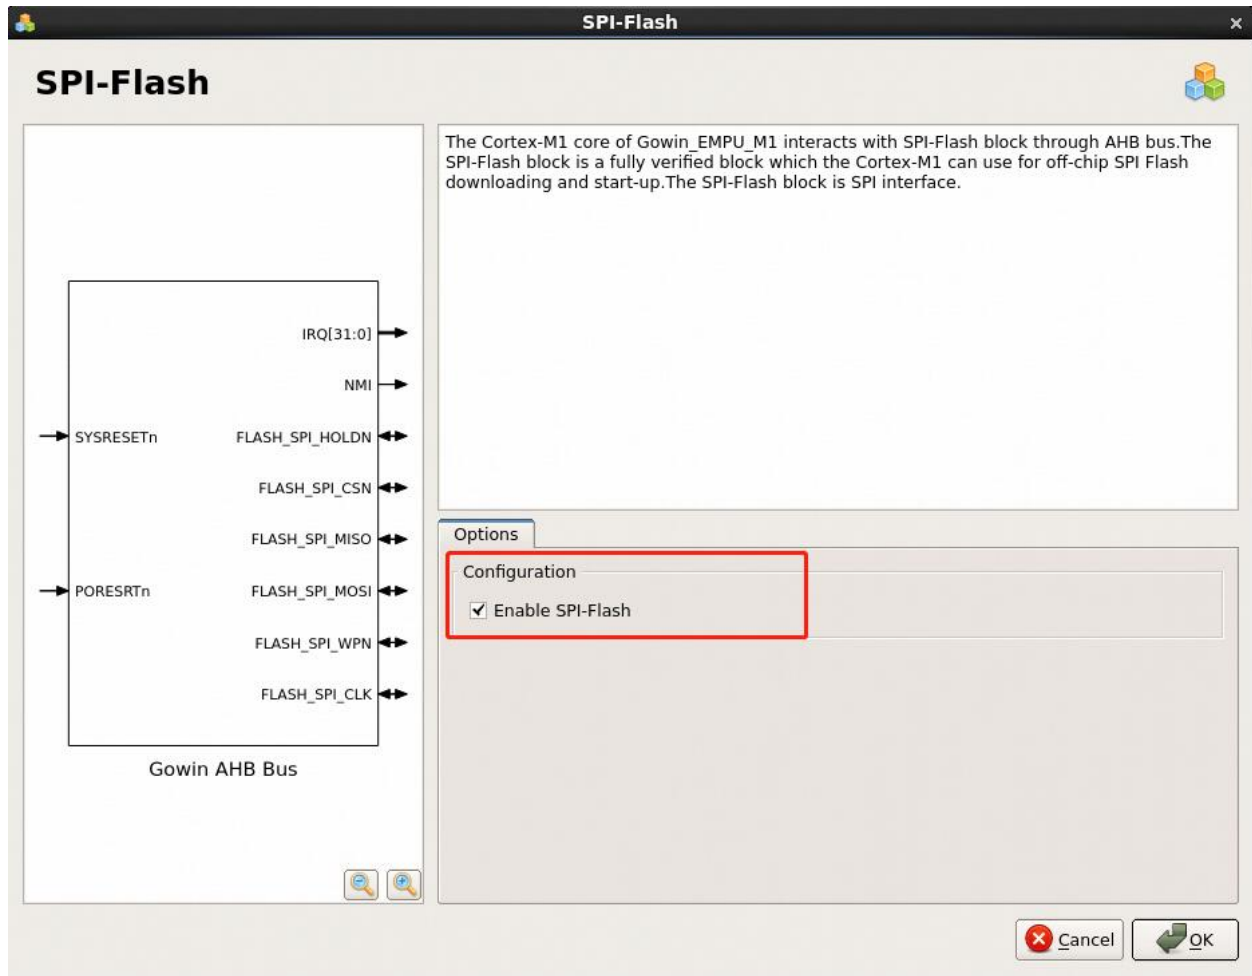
SPI-Flash

SPI-Flash

IRQ[31:0]

NMI

SYSRESETn

FLASH_SPI_HOLDN

FLASH_SPI_CSN

FLASH_SPI_MISO

PORESRTn

FLASH_SPI_MOSI

FLASH_SPI_WPN

FLASH_SPI_CLK

Gowin AHB Bus

The Cortex-M1 core of Gowin_EMPU_M1 interacts with SPI-Flash block through AHB bus.The SPI-Flash block is a fully verified block which the Cortex-M1 can use for off-chip SPI Flash downloading and start-up.The SPI-Flash block is SPI interface.

Options

Configuration

☑ Enable SPI-Flash

Cancel

OK